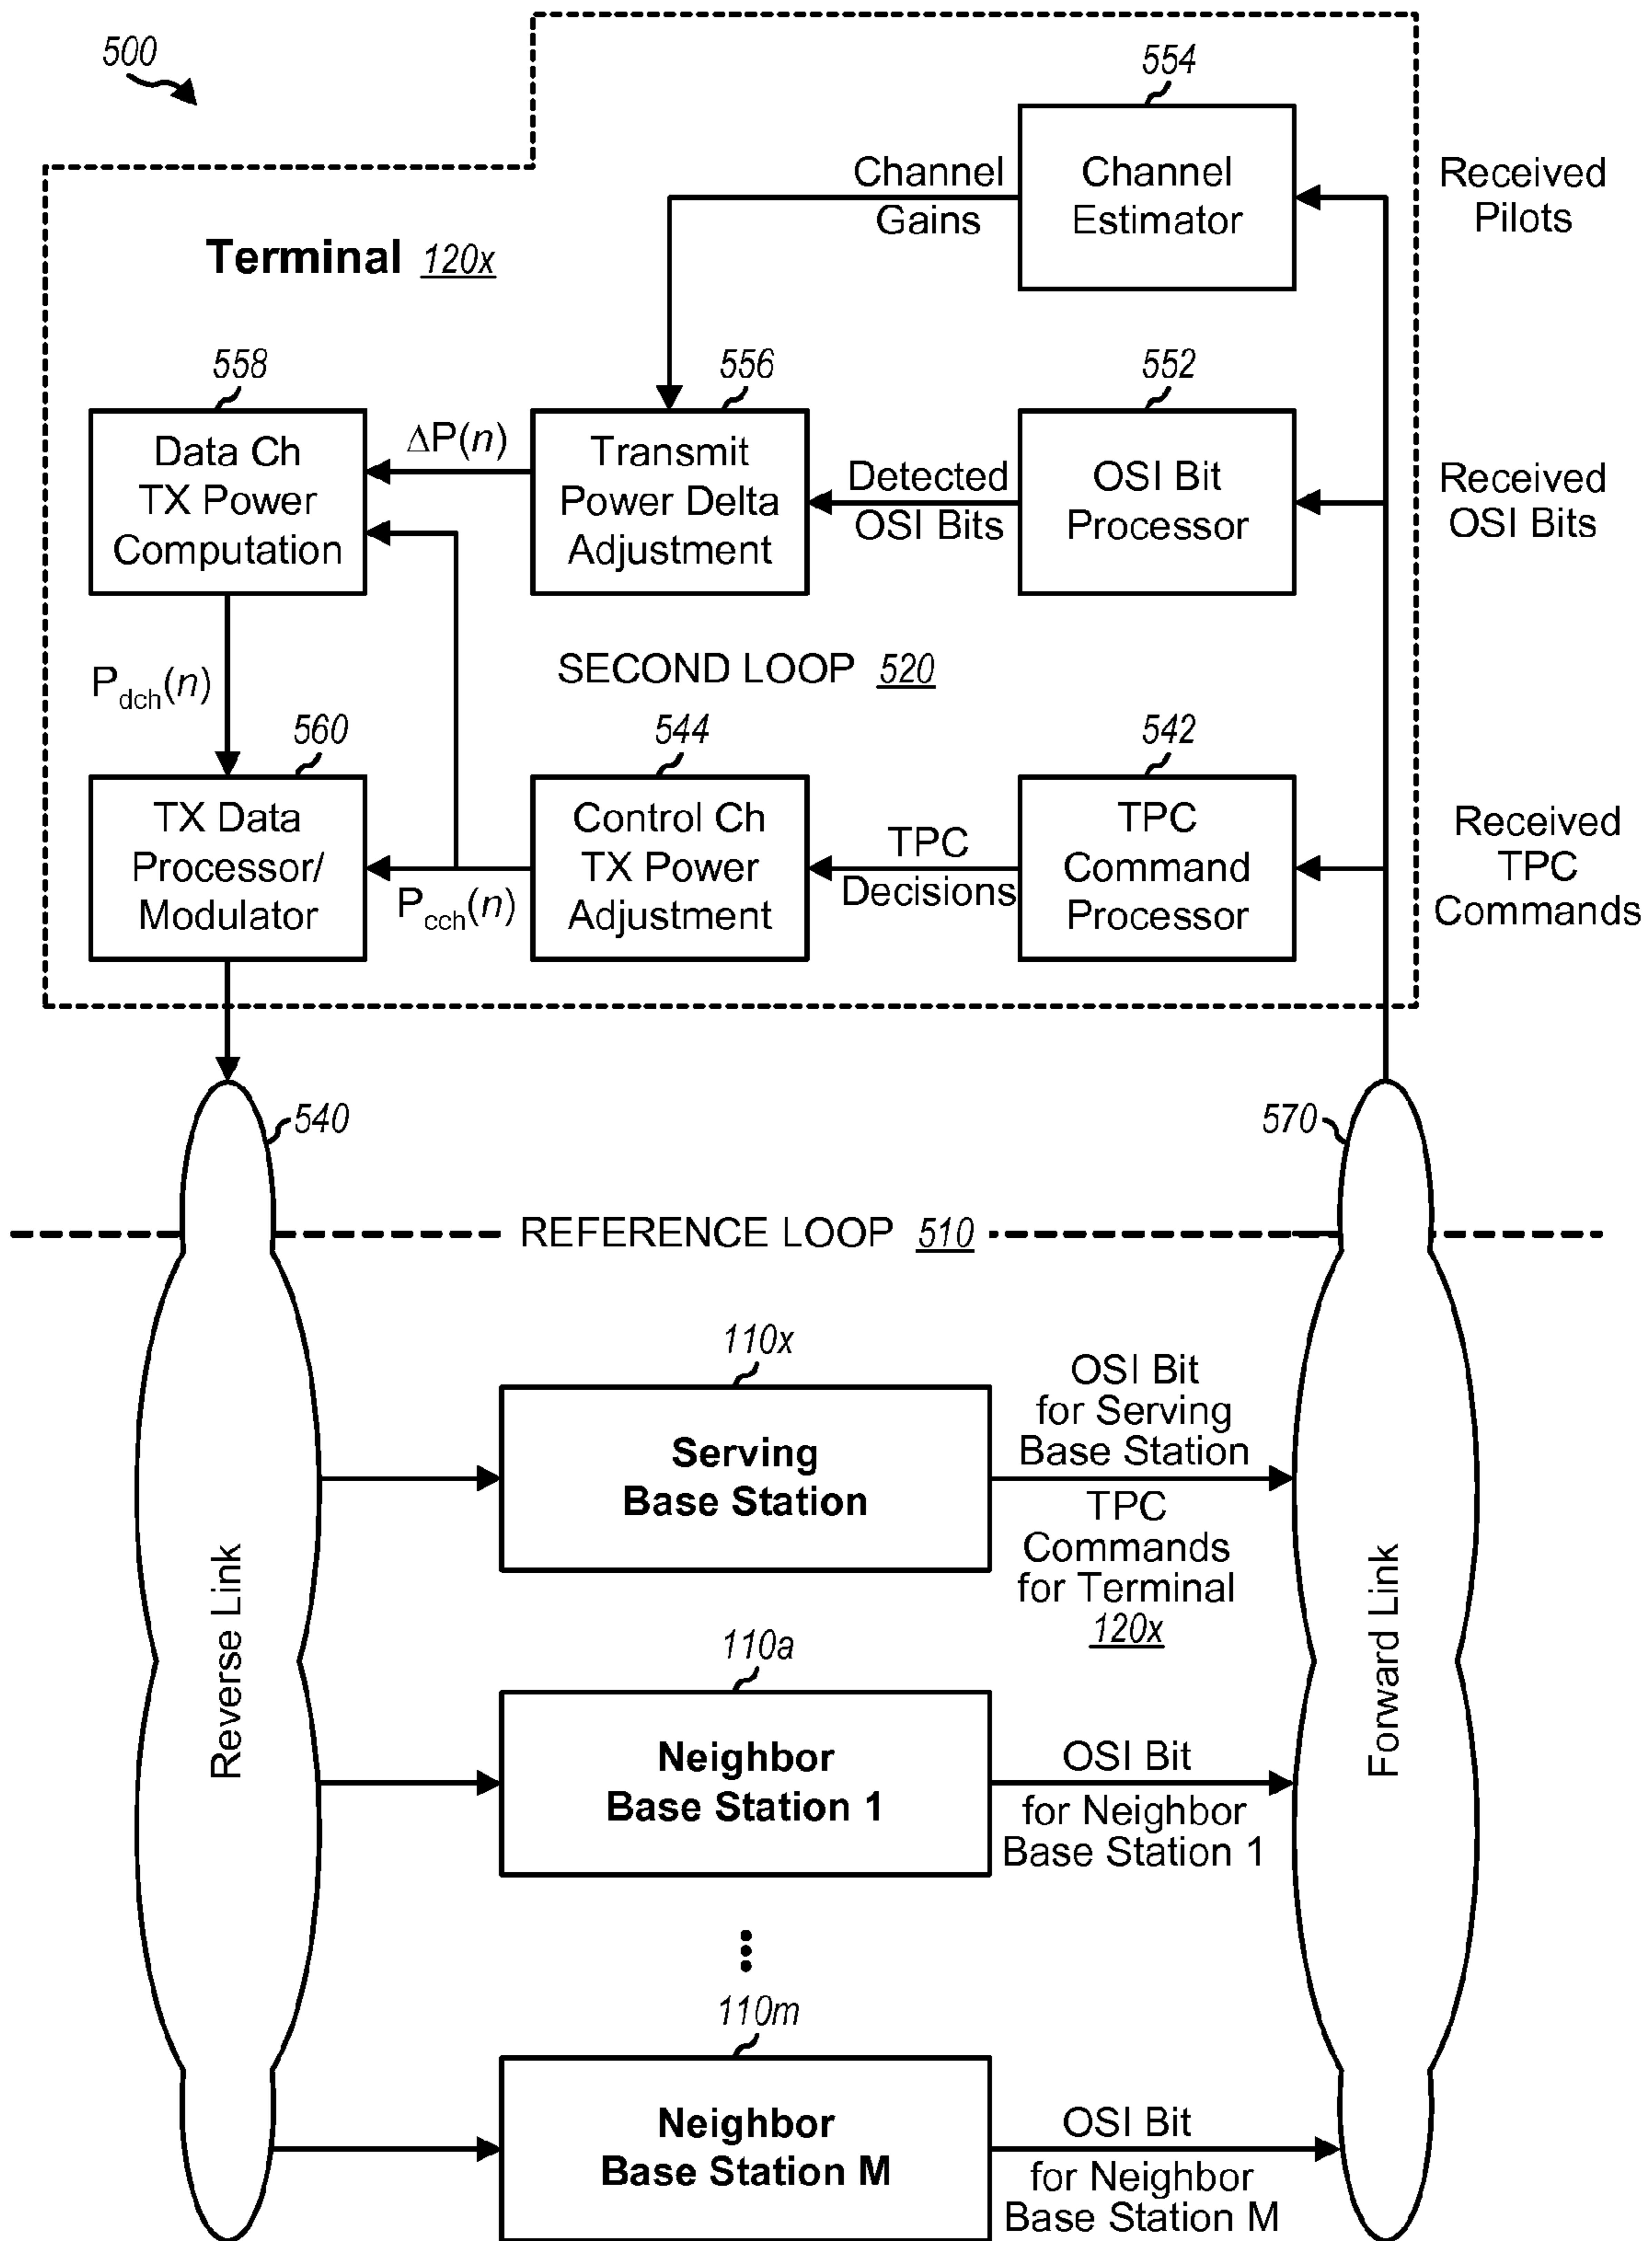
500

554

Channel Gains

Channel Estimator

Received Pilots

Terminal 120x

558

556

552

Data Ch TX Power Computation

$\Delta P(n)$

Transmit Power Delta Adjustment

Detected OSI Bits

OSI Bit Processor

Received OSI Bits

$P_{dch}(n)$

SECOND LOOP 520

560

544

542

TX Data Processor/ Modulator

$P_{cch}(n)$

Control Ch TX Power Adjustment

TPC Decisions

TPC Command Processor

Received TPC Commands

540

570

REFERENCE LOOP 510

110x

Serving Base Station

OSI Bit for Serving Base Station

TPC Commands for Terminal 120x

Reverse Link

Forward Link

110a

Neighbor Base Station 1

OSI Bit

for Neighbor Base Station 1

110m

Neighbor Base Station M

OSI Bit

for Neighbor Base Station M